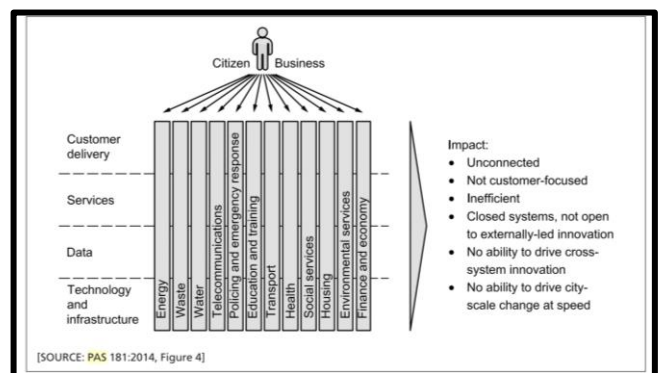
Citizen Business

Customer delivery

Services

Data

Technology and infrastructure

Energy

Waste

Water

Telecommunications

Policing and emergency response

Education and training

Transport

Health

Social services

Housing

Environmental services

Finance and economy

Impact:
- Unconnected
- Not customer-focused
- Inefficient
- Closed systems, not open to externally-led innovation
- No ability to drive cross-system innovation
- No ability to drive city-scale change at speed

[SOURCE: PAS 181:2014, Figure 4]